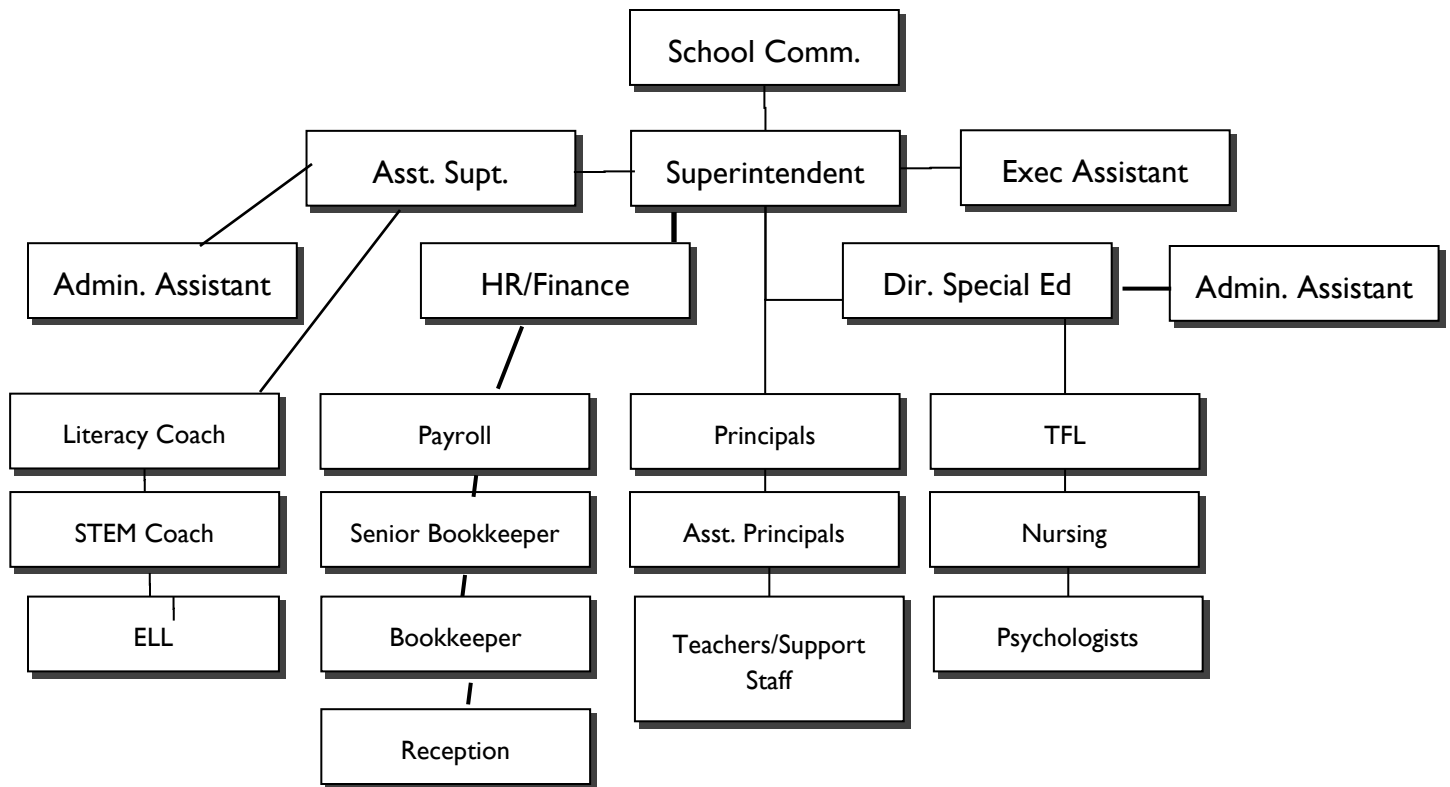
School Comm.

Asst. Supt.

Superintendent

Exec Assistant

Admin. Assistant

HR/Finance

Dir. Special Ed

Admin. Assistant

Literacy Coach

STEM Coach

ELL

Payroll

Senior Bookkeeper

Bookkeeper

Reception

Principals

Asst. Principals

Teachers/Support Staff

TFL

Nursing

Psychologists